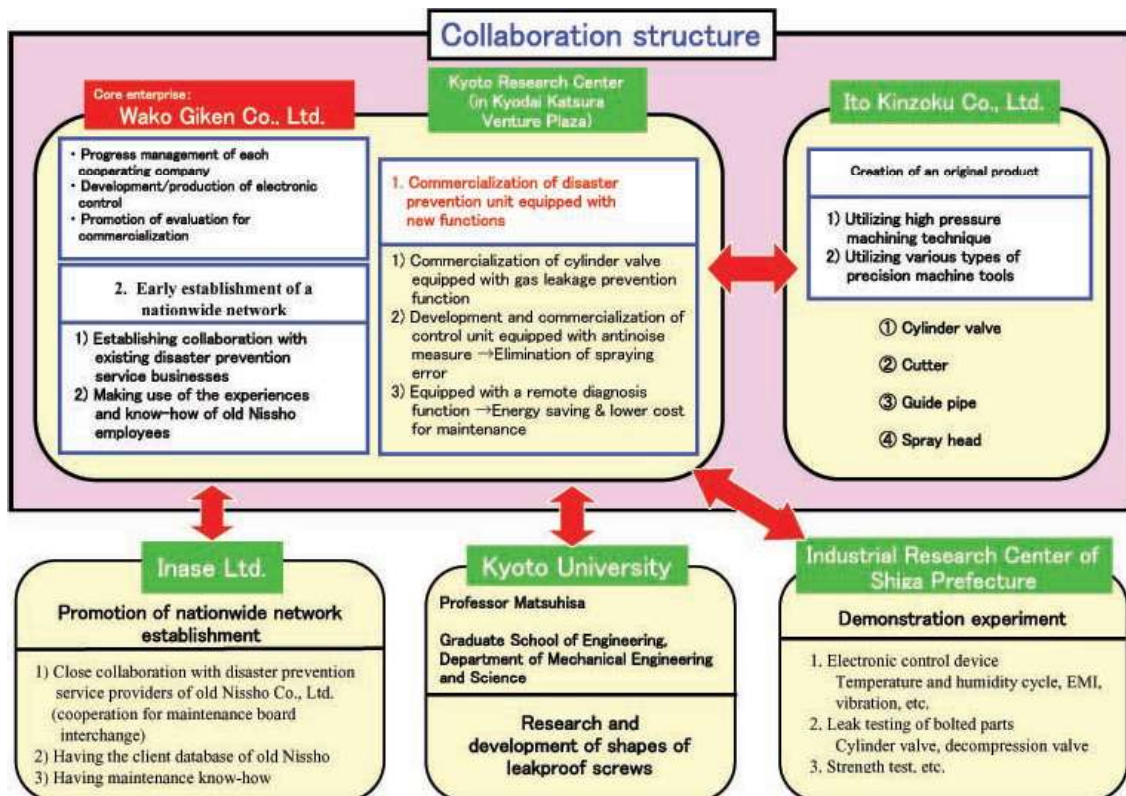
Collaboration structure

Core enterprise:
Wako Giken Co., Ltd.

• Progress management of each cooperating company
• Development/production of electronic control
• Promotion of evaluation for commercialization

2. Early establishment of a nationwide network

1) Establishing collaboration with existing disaster prevention service businesses
2) Making use of the experiences and know-how of old Nissho employees

Kyoto Research Center (in Kyodai Katsura Venture Plaza)

1. Commercialization of disaster prevention unit equipped with new functions

1) Commercialization of cylinder valve equipped with gas leakage prevention function
2) Development and commercialization of control unit equipped with antinoise measure →Elimination of spraying error
3) Equipped with a remote diagnosis function →Energy saving & lower cost for maintenance

Ito Kinzoku Co., Ltd.

Creation of an original product

1) Utilizing high pressure machining technique
2) Utilizing various types of precision machine tools

① Cylinder valve
② Cutter
③ Guide pipe
④ Spray head

Inase Ltd.

Promotion of nationwide network establishment

1) Close collaboration with disaster prevention service providers of old Nissho Co., Ltd. (cooperation for maintenance board interchange)
2) Having the client database of old Nissho
3) Having maintenance know-how

Kyoto University

Professor Matsuhisa

Graduate School of Engineering, Department of Mechanical Engineering and Science

Research and development of shapes of leakproof screws

Industrial Research Center of Shiga Prefecture

Demonstration experiment

1. Electronic control device
Temperature and humidity cycle, EMI, vibration, etc.
2. Leak testing of bolted parts
Cylinder valve, decompression valve
3. Strength test, etc.